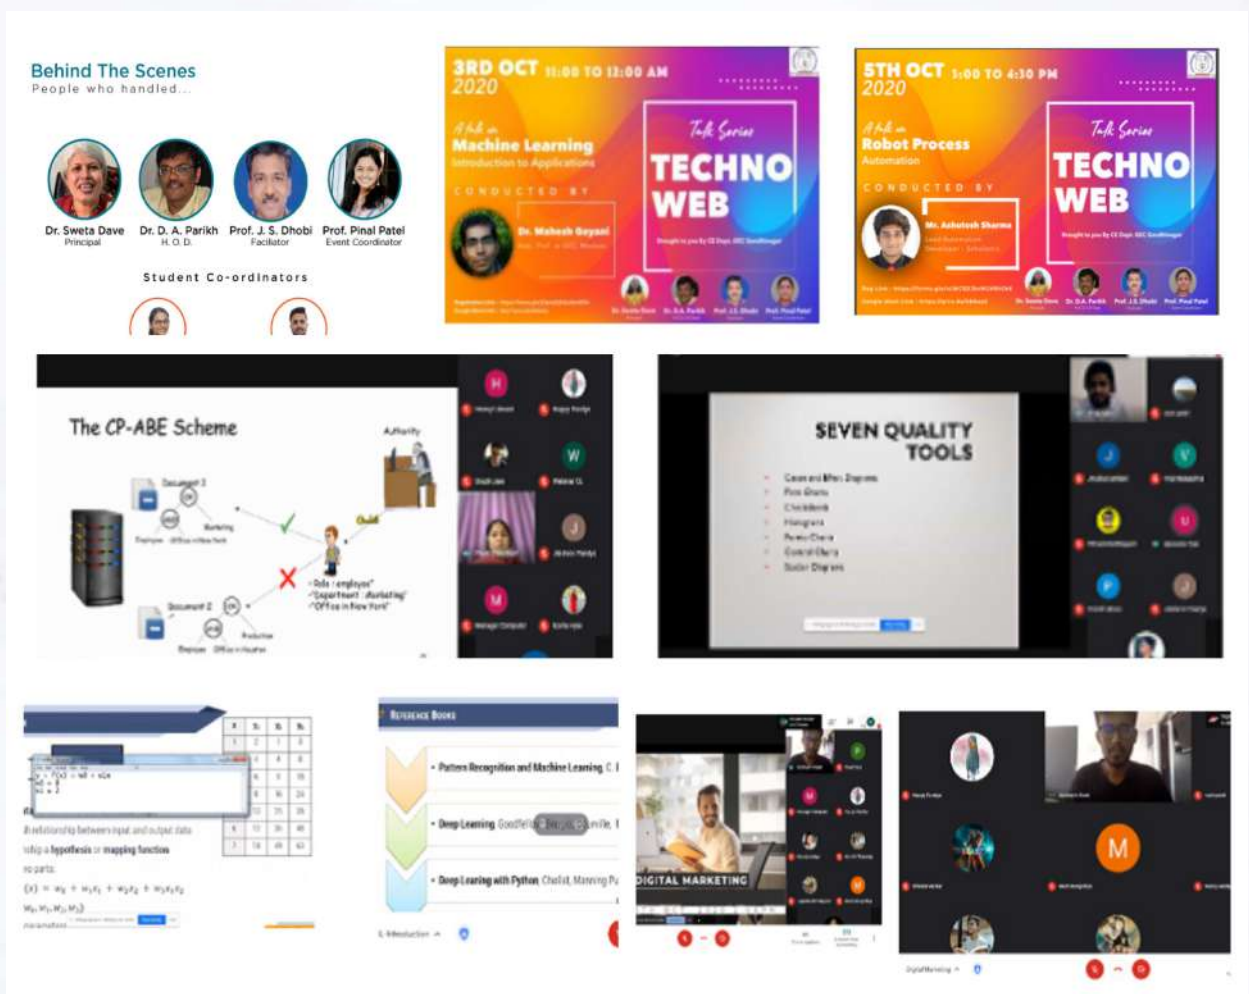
Behind The Scenes
People who handled...

Dr. Sweta Dave
Principal

Dr. D. A. Parikh
H. O. D.

Prof. J. S. Dhobi
Faciliator

Prof. Pinal Patel
Event Coordinator

Student Co-ordinators

3RD OCT 11:00 TO 12:00 AM
2020

A talk on
Machine Learning
Introduction to Applications

CONDUCTED BY
Dr. Mahesh Goyani

Talk Series
TECHNO WEB

5TH OCT 3:00 TO 4:30 PM
2020

A talk on
Robot Process
Automation

CONDUCTED BY
Mr. Ashutosh Sharma

Talk Series
TECHNO WEB

The CP-ABE Scheme

Authority

Document 1

Document 2

Marketing

Production

Role : employee
Department : Marketing
Office in New York

SEVEN QUALITY TOOLS

REFERENCE BOOKS

Pattern Recognition and Machine Learning, C. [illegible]

Deep Learning, Goodfellow, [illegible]

Deep Learning with Python, Chollet, Manning Pu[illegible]

relationship between input and output data
using a hypothesis or mapping function

DIGITAL MARKETING

M